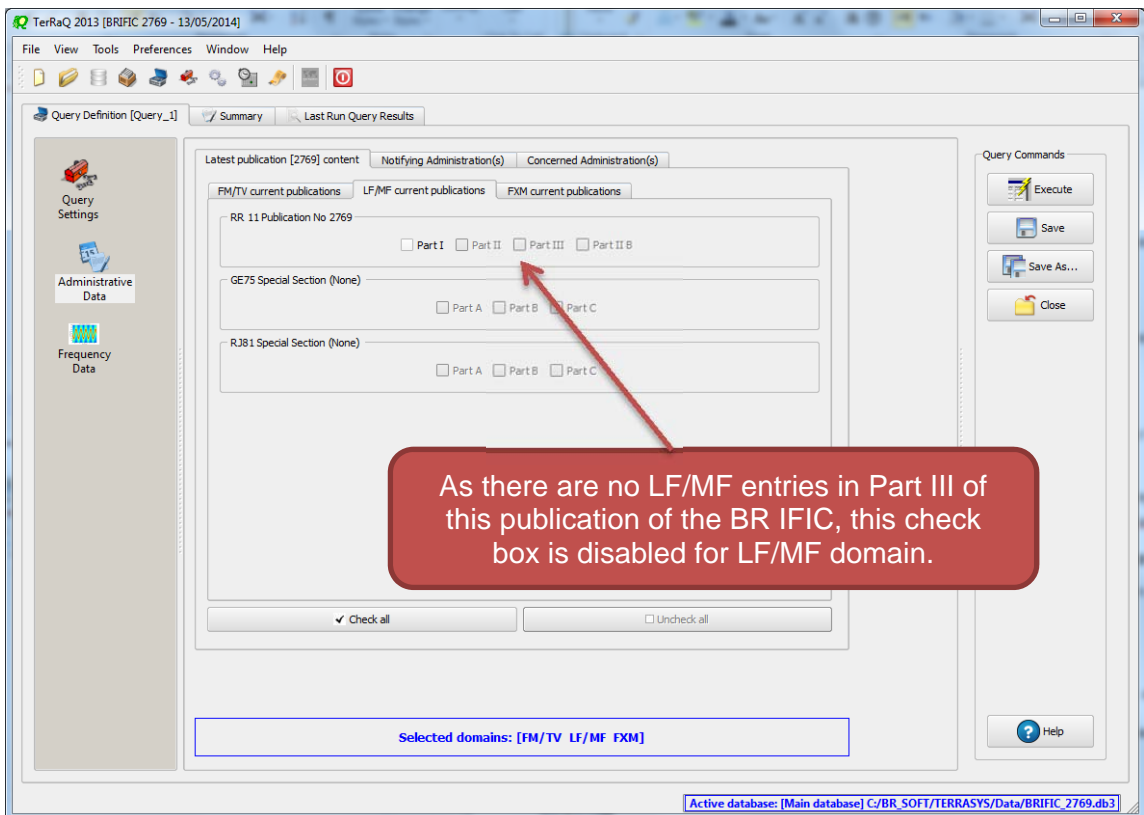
TerRaQ 2013 [BRIFIC 2769 - 13/05/2014]

File View Tools Preferences Window Help

Query Definition [Query_1]
Summary
Last Run Query Results

Query Settings
Administrative Data
Frequency Data

Latest publication [2769] content
Notifying Administration(s)
Concerned Administration(s)

FM/TV current publications
LF/MF current publications
FXM current publications

RR 11 Publication No 2769
Part I Part II Part III Part II B

GE75 Special Section (None)
Part A Part B Part C

RJ81 Special Section (None)
Part A Part B Part C

As there are no LF/MF entries in Part III of this publication of the BR IFIC, this check box is disabled for LF/MF domain.

Check all
Uncheck all

Selected domains: [FM/TV LF/MF FXM]

Query Commands
Execute
Save
Save As...
Close

Help

Active database: [Main database] C:/BR_SOFT/TERRASYS/Data/BRIFIC_2769.db3